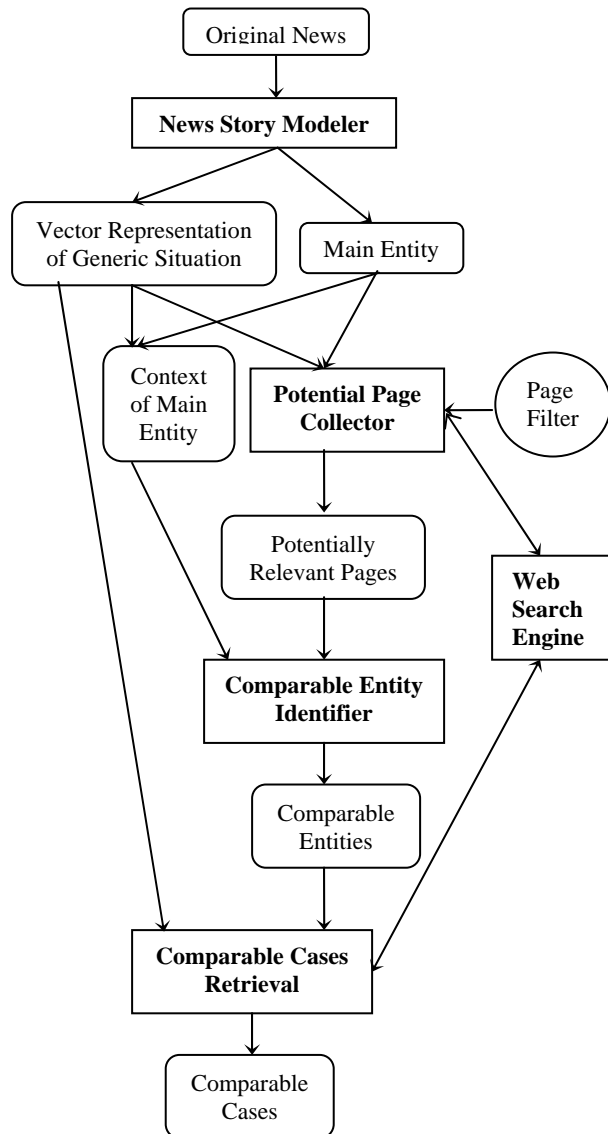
Original News

News Story Modeler

Vector Representation of Generic Situation

Main Entity

Context of Main Entity

Potential Page Collector

Page Filter

Potentially Relevant Pages

Web Search Engine

Comparable Entity Identifier

Comparable Entities

Comparable Cases Retrieval

Comparable Cases